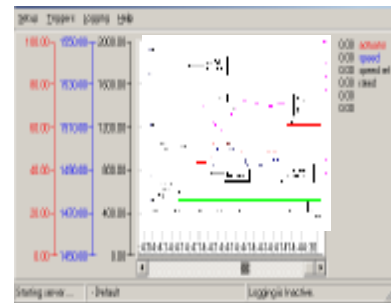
Setup Triggers Logging Help

100.00
80.00
60.00
40.00
20.00
0.00

1550.00
1530.00
1510.00
1490.00
1470.00
1450.00

2000.00
1600.00
1200.00
800.00
400.00
0.00

OOB actuator
OOB speed
OOB speed set
OOB client
OOB
OOB

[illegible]

Starting server... Default Logging Inactive